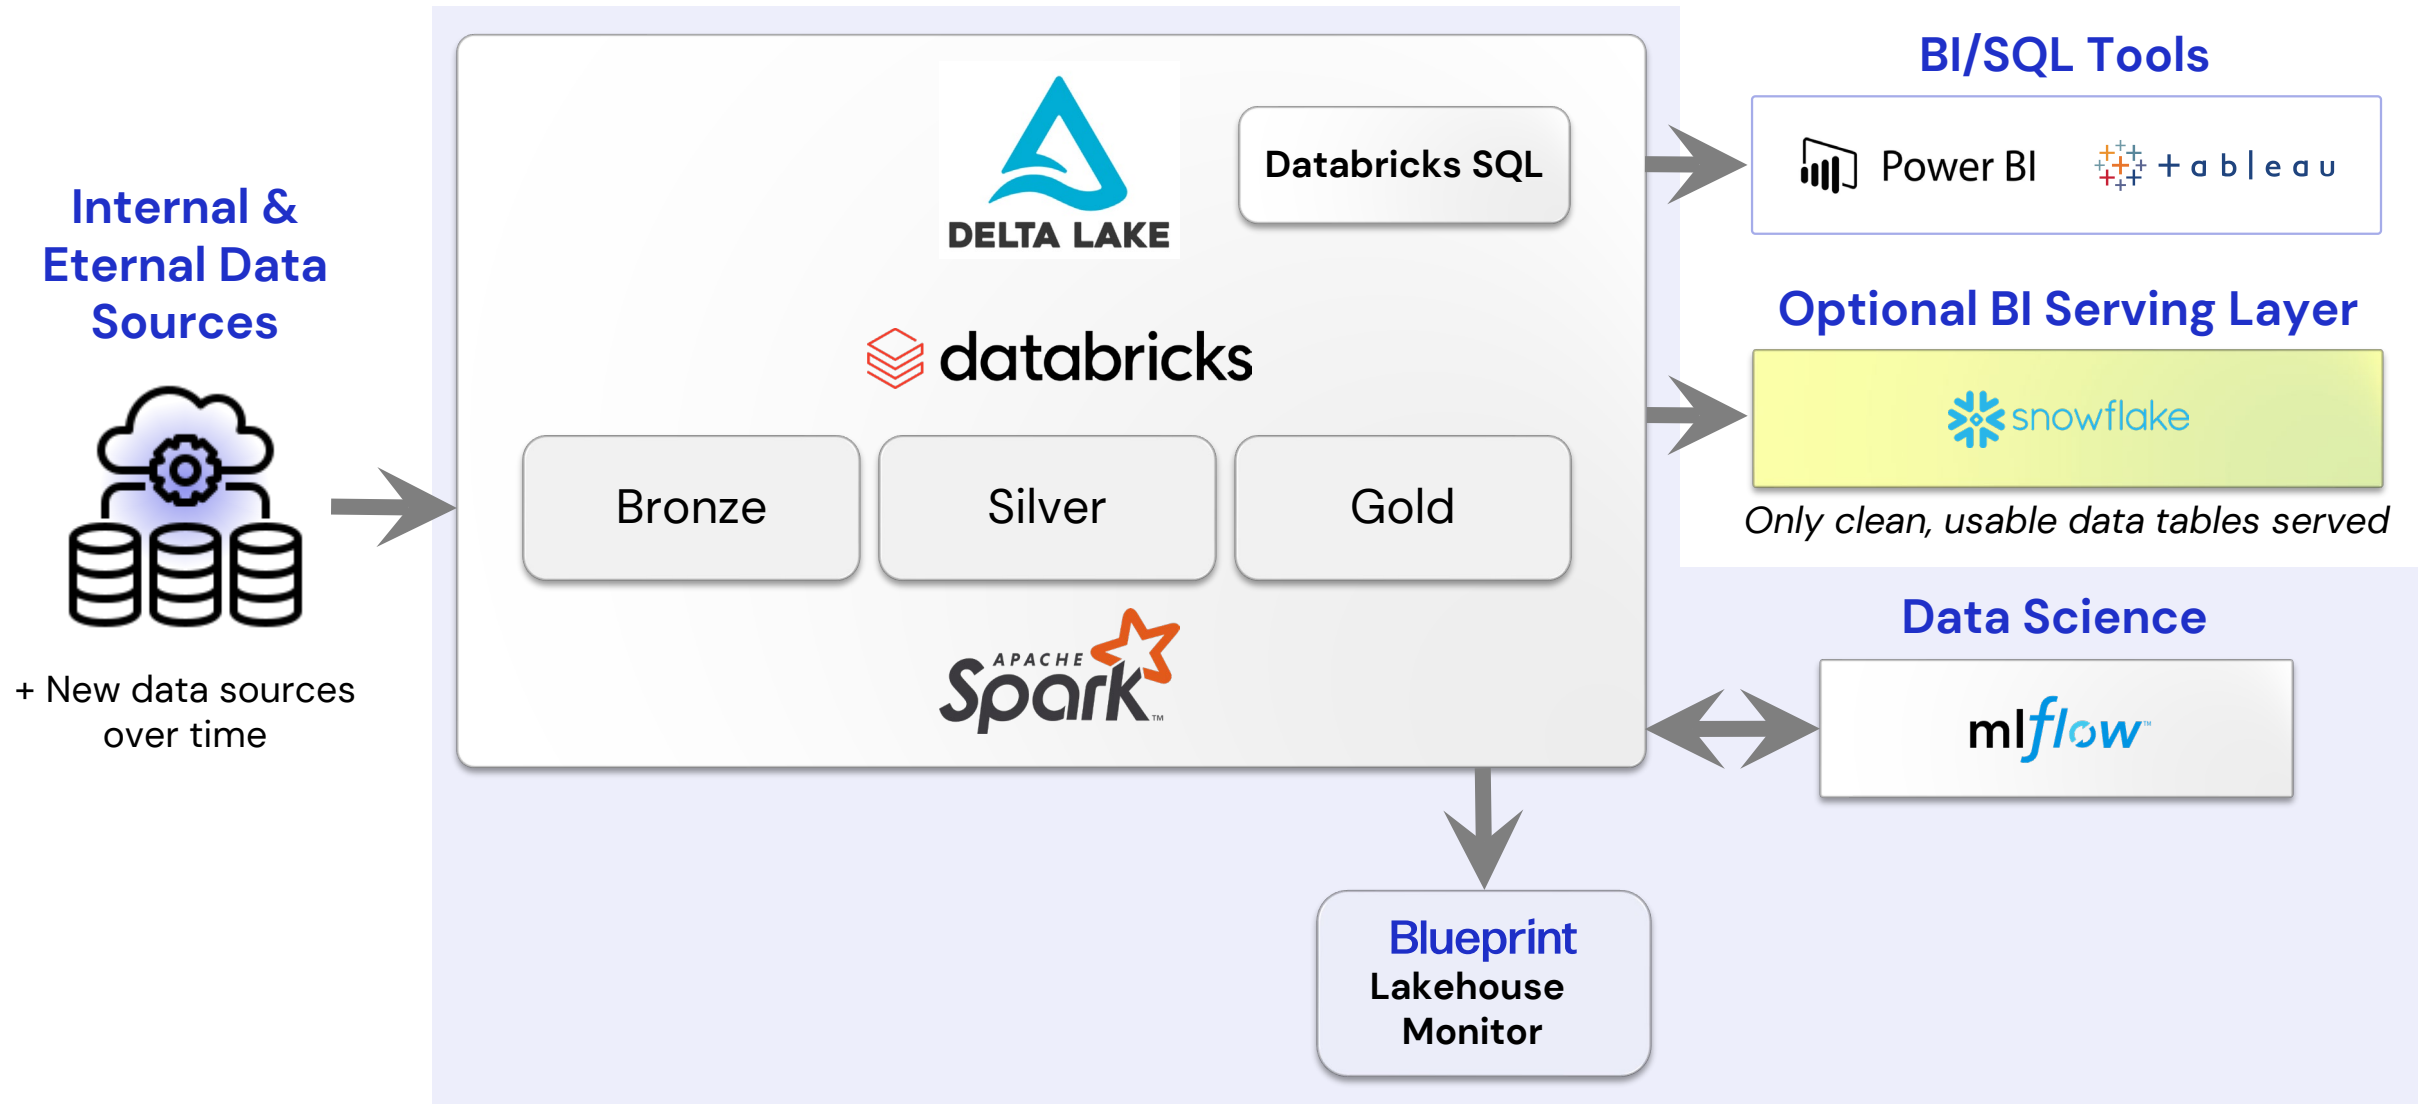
Internal & Eternal Data Sources

+ New data sources over time

DELTA LAKE

Databricks SQL

databricks

Bronze

Silver

Gold

APACHE Spark

BI/SQL Tools

Power BI

+ a b l e a u

Optional BI Serving Layer

snowflake

Only clean, usable data tables served

Data Science

mlflow

Blueprint
Lakehouse
Monitor